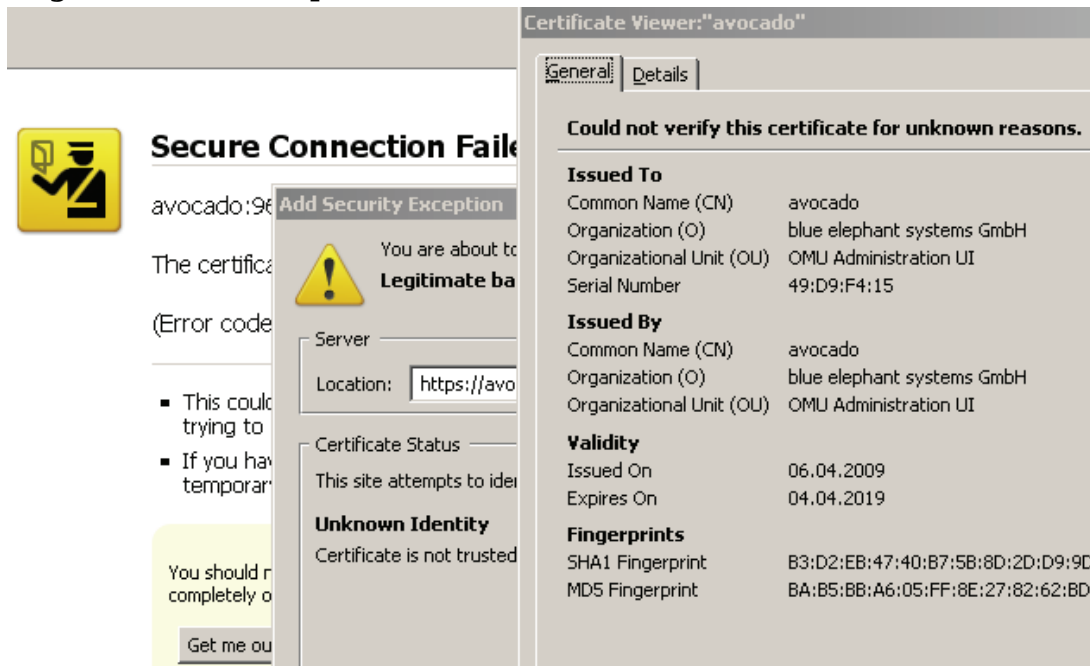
Secure Connection Faile

avocado:96

The certifica

(Error code

- This coulc trying to
- If you hav temporar

You should r completely o

Get me ou

Add Security Exception

You are about to
Legitimate ba

Server

Location: https://avo

Certificate Status

This site attempts to ider

Unknown Identity

Certificate is not trusted

Certificate Viewer:"avocado"

General | Details

Could not verify this certificate for unknown reasons.

Issued To

| | |
|---|---|
| Common Name (CN) | avocado |
| Organization (O) | blue elephant systems GmbH |
| Organizational Unit (OU) | OMU Administration UI |
| Serial Number | 49:D9:F4:15 |

Issued By

| | |
|---|---|
| Common Name (CN) | avocado |
| Organization (O) | blue elephant systems GmbH |
| Organizational Unit (OU) | OMU Administration UI |

Validity

| | |
|---|---|
| Issued On | 06.04.2009 |
| Expires On | 04.04.2019 |

Fingerprints

| | |
|---|---|
| SHA1 Fingerprint | B3:D2:EB:47:40:B7:5B:8D:2D:D9:9D |
| MD5 Fingerprint | BA:B5:BB:A6:05:FF:8E:27:82:62:BD |